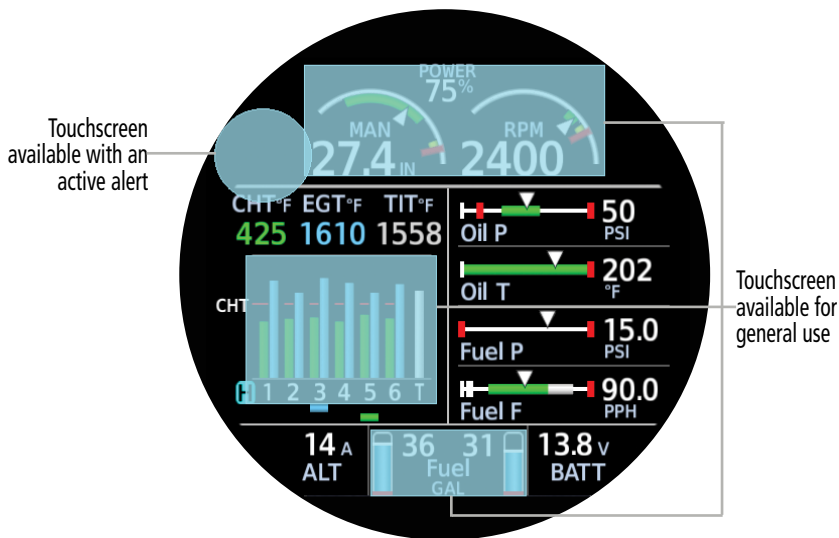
Touchscreen available with an active alert

POWER
75%
MAN
27.4 IN
RPM
2400

CHT°F EGT°F TIT°F
425 1610 1558

CHT
H 1 2 3 4 5 6 T

50 PSI
Oil P
202 °F
Oil T
15.0 PSI
Fuel P
90.0 PPH
Fuel F

14 A
ALT
36 31
Fuel
GAL
13.8 V
BATT

Touchscreen available for general use